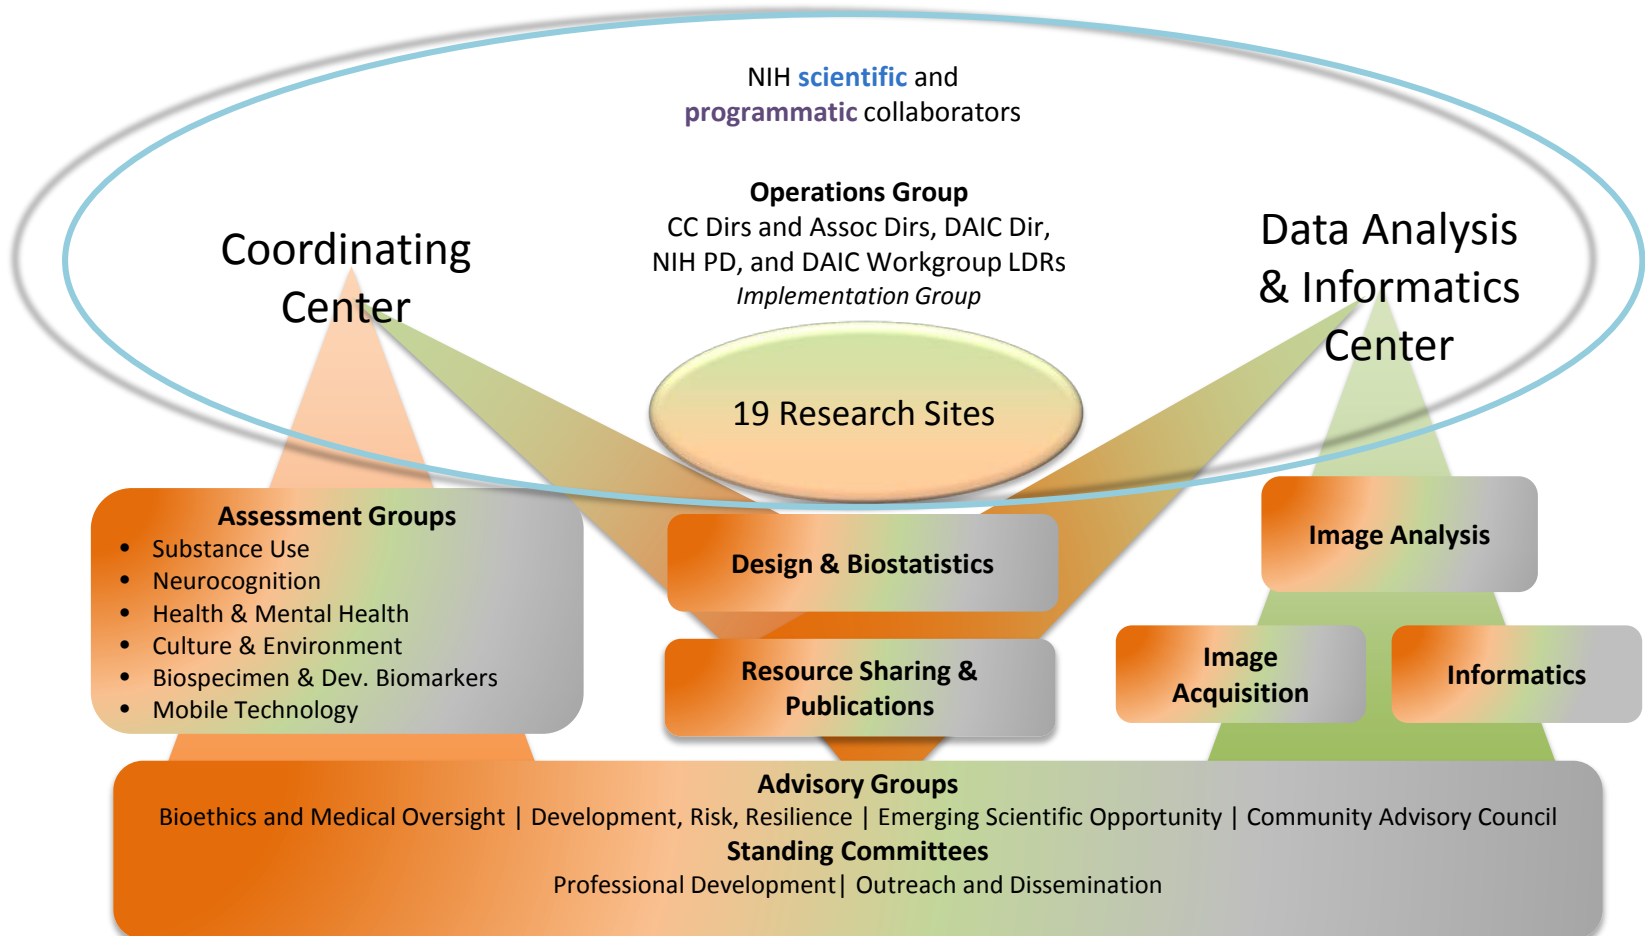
NIH scientific and programmatic collaborators

Operations Group
CC Dirs and Assoc Dirs, DAIC Dir, NIH PD, and DAIC Workgroup LDRs
Implementation Group

Coordinating Center

Data Analysis & Informatics Center

19 Research Sites

Assessment Groups
- Substance Use
- Neurocognition
- Health & Mental Health
- Culture & Environment
- Biospecimen & Dev. Biomarkers
- Mobile Technology

Design & Biostatistics

Resource Sharing & Publications

Image Analysis

Image Acquisition

Informatics

Advisory Groups
Bioethics and Medical Oversight | Development, Risk, Resilience | Emerging Scientific Opportunity | Community Advisory Council
Standing Committees
Professional Development| Outreach and Dissemination